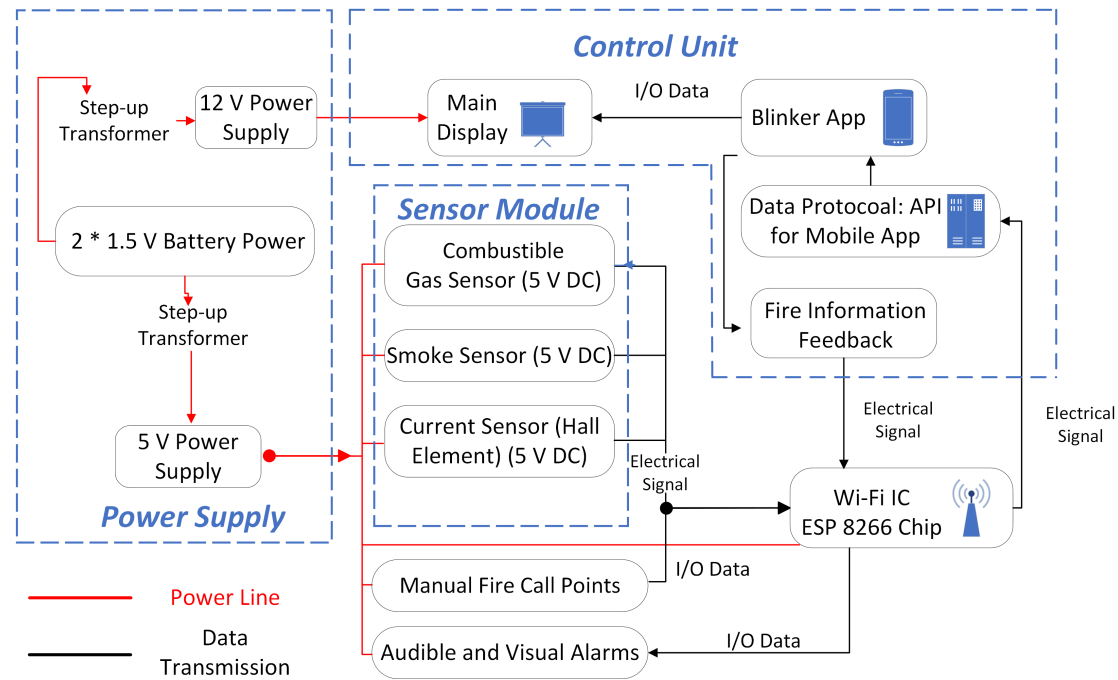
Control Unit

Step-up Transformer

12 V Power Supply

Main Display

I/O Data

Blinker App

Sensor Module

Data Protocoal: API for Mobile App

2 * 1.5 V Battery Power

Combustible Gas Sensor (5 V DC)

Step-up Transformer

Smoke Sensor (5 V DC)

Fire Information Feedback

Electrical Signal

Electrical Signal

5 V Power Supply

Current Sensor (Hall Element) (5 V DC)

Electrical Signal

Wi-Fi IC ESP 8266 Chip

Power Supply

Manual Fire Call Points

I/O Data

Power Line

Data Transmission

Audible and Visual Alarms

I/O Data